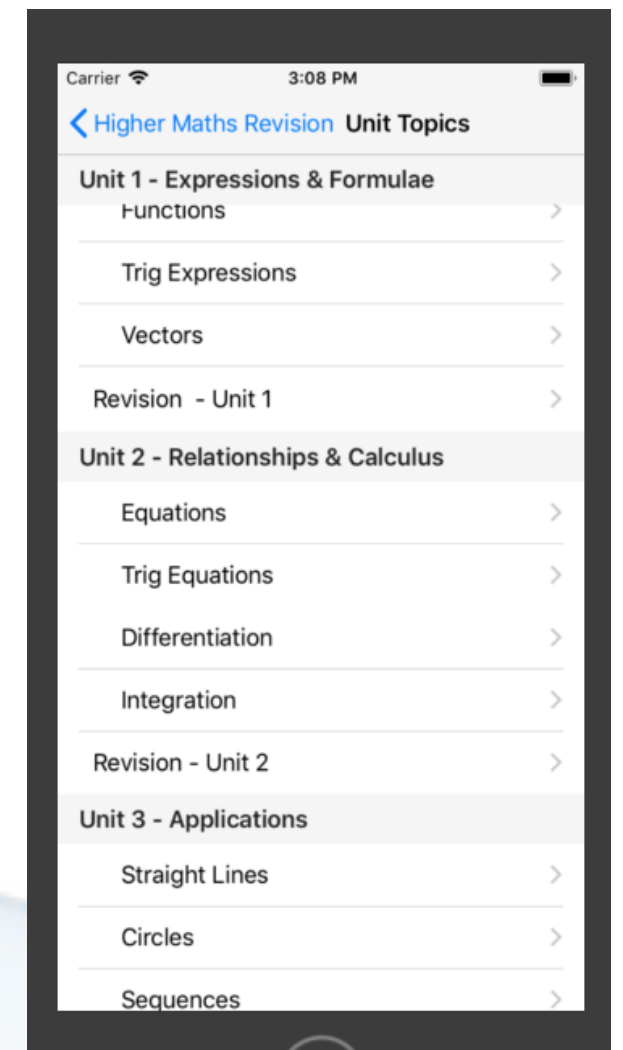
Carrier 3:08 PM

Higher Maths Revision Unit Topics

Unit 1 - Expressions & Formulae

Functions

Trig Expressions

Vectors

Revision - Unit 1

Unit 2 - Relationships & Calculus

Equations

Trig Equations

Differentiation

Integration

Revision - Unit 2

Unit 3 - Applications

Straight Lines

Circles

Sequences